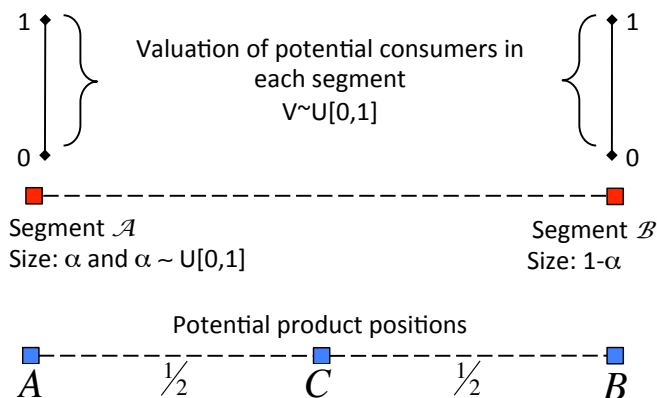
1

0

Valuation of potential consumers in each segment
V~U[0,1]

1

0

Segment $\mathcal{A}$
Size: $\alpha$ and $\alpha$ ~ U[0,1]

Segment $\mathcal{B}$
Size: 1-$\alpha$

Potential product positions

$A$

$\frac{1}{2}$

$C$

$\frac{1}{2}$

$B$